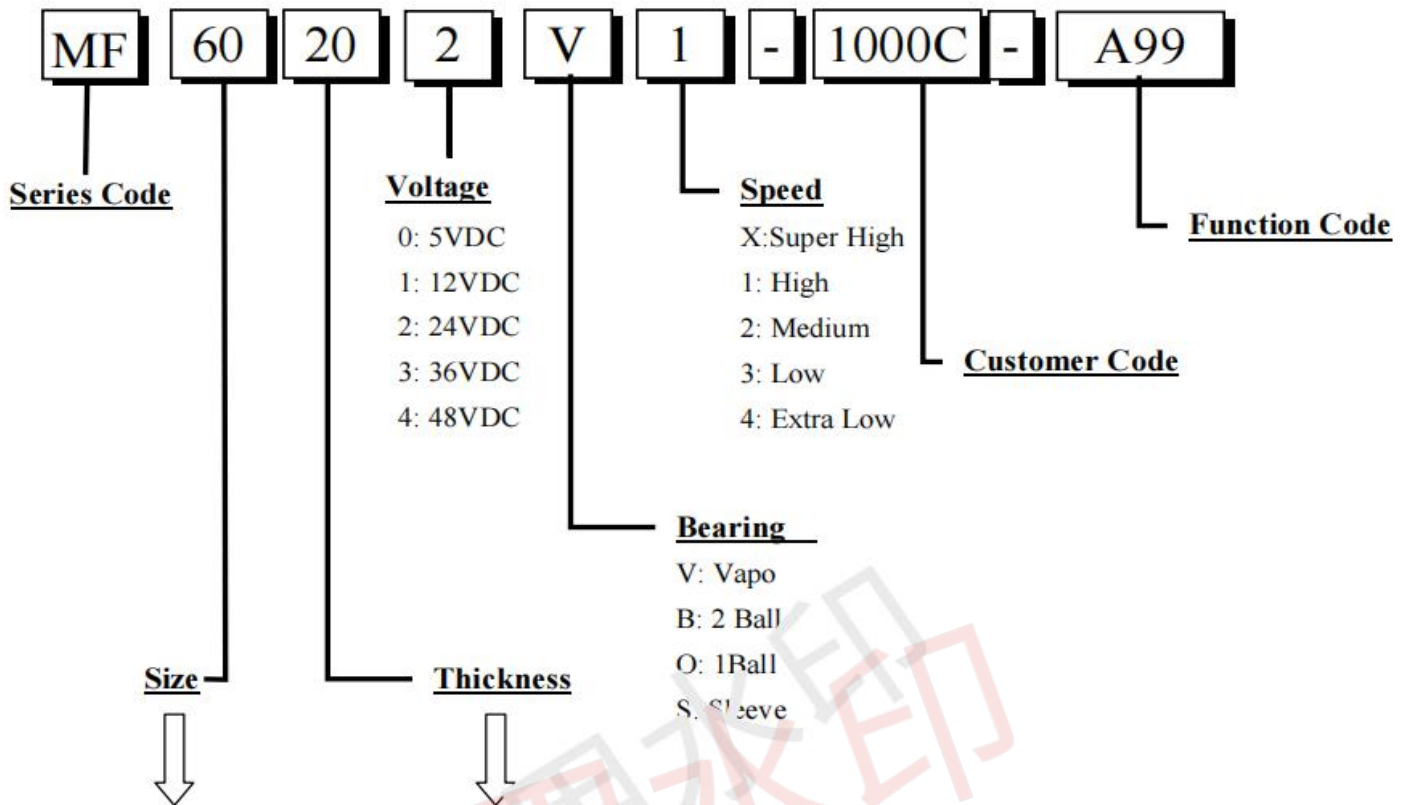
MF 60 20 2 V 1 - 1000C - A99

Series Code

Voltage
0: 5VDC
1: 12VDC
2: 24VDC
3: 36VDC
4: 48VDC

Speed
X:Super High
1: High
2: Medium
3: Low
4: Extra Low

Function Code

Customer Code

Bearing
V: Vapo
B: 2 Ball
O: 1Ball
S: Sleeve

Size

Thickness

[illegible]